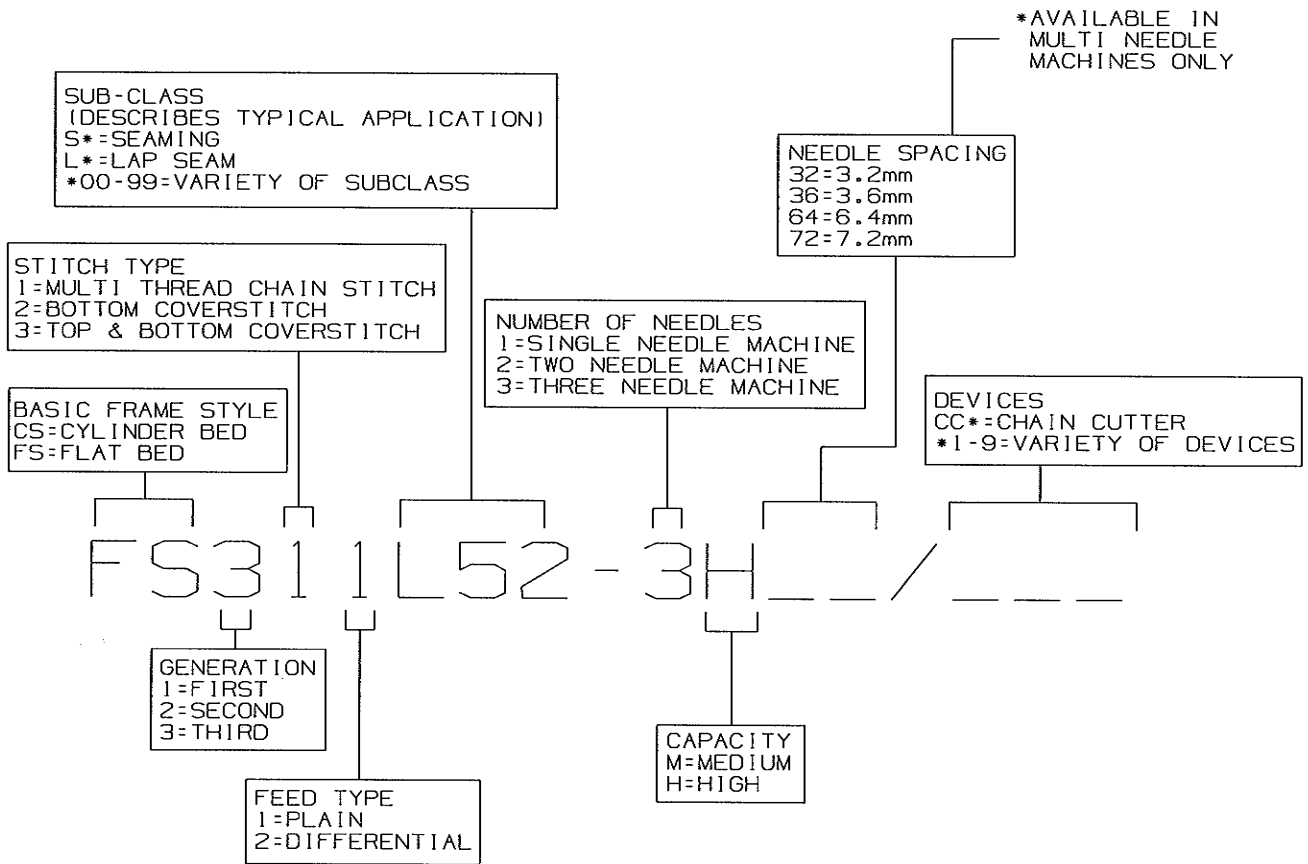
*AVAILABLE IN MULTI NEEDLE MACHINES ONLY

SUB-CLASS
(DESCRIBES TYPICAL APPLICATION)
S*=SEAMING
L*=LAP SEAM
*00-99=VARIETY OF SUBCLASS

NEEDLE SPACING
32=3.2mm
36=3.6mm
64=6.4mm
72=7.2mm

STITCH TYPE
1=MULTI THREAD CHAIN STITCH
2=BOTTOM COVERSTITCH
3=TOP & BOTTOM COVERSTITCH

NUMBER OF NEEDLES
1=SINGLE NEEDLE MACHINE
2=TWO NEEDLE MACHINE
3=THREE NEEDLE MACHINE

BASIC FRAME STYLE
CS=CYLINDER BED
FS=FLAT BED

DEVICES
CC*=CHAIN CUTTER
*1-9=VARIETY OF DEVICES

FS311L52-3H__/___

GENERATION
1=FIRST
2=SECOND
3=THIRD

FEED TYPE
1=PLAIN
2=DIFFERENTIAL

CAPACITY
M=MEDIUM
H=HIGH